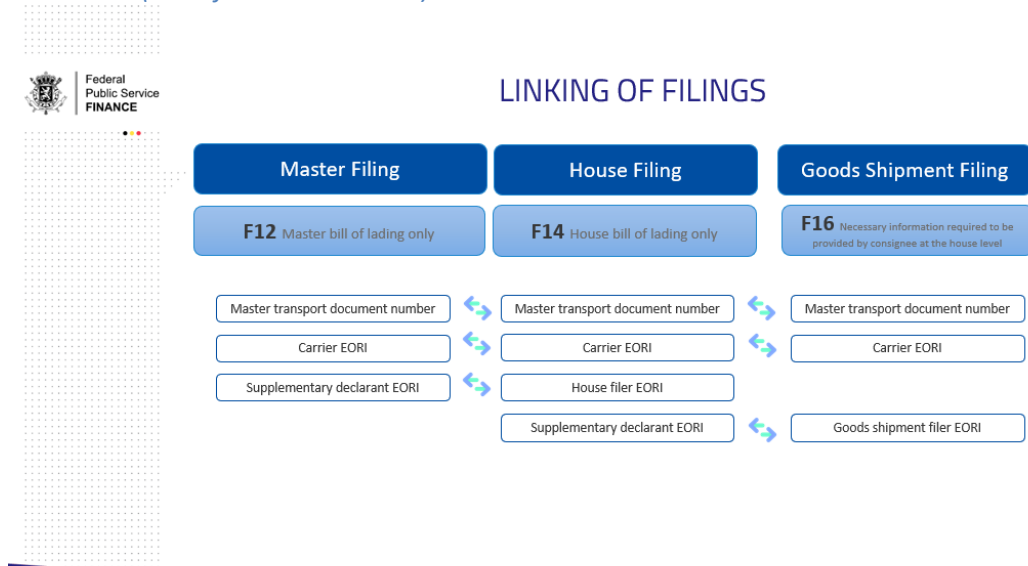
Federal
Public Service
FINANCE

LINKING OF FILINGS

Master Filing

House Filing

Goods Shipment Filing

F12 Master bill of lading only

F14 House bill of lading only

F16 Necessary information required to be provided by consignee at the house level

Master transport document number

Master transport document number

Master transport document number

Carrier EORI

Carrier EORI

Carrier EORI

Supplementary declarant EORI

House filer EORI

Supplementary declarant EORI

Goods shipment filer EORI